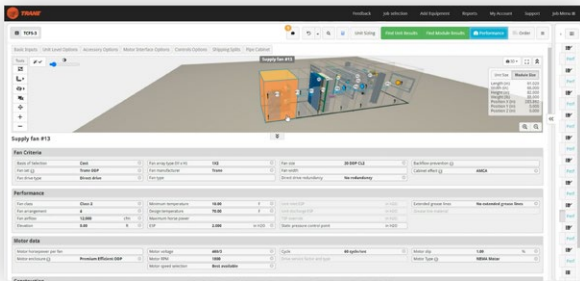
TRANE

Feedback Job Selection Add Equipment Reports My Account Support Job Menu

TCFS-3

Unit Sizing Find Unit Results Find Module Results Performance Order

Basic Aspects Unit Level Options Accessory Options Motor/Interface Options Controls Options Shipping Splits Pipe Cabinet

Supply fan #13

Unit Size Module Size

Supply fan #13

Fan Criteria

| Basis of Selection | Class | Fan array type 6X x 8X | 15E | Fan size | 20 DDP CL2 | Backflow prevention |  |
|---|---|---|---|---|---|---|---|
| Fan set | Trane DDP | Fan manufacturer | Trane | Fan width |  | Cabinet effect | AMCA |
| Fan drive type | Direct drive | Fan type |  | Direct drive redundancy | No redundancy |  |  |

Performance

| Fan class | Class 2 | Maximum temperature | 10.00 | Unit total ESP |  | Extended grease lines | No extended grease lines |
|---|---|---|---|---|---|---|---|
| Fan arrangement | 4 | Design temperature | 70.00 | Unit internal ESP |  |  |  |
| Fan airflow | 12,000 | Maximum fan brake power |  | TSP override |  |  |  |
| Elevation | 0.00 | ESP | 2.000 | Static pressure control point |  |  |  |

Motor data

| Motor horsepower per fan |  | Motor voltage | 460/3 | Cycle | 60 cycle/sec | Motor slip | 1.00 |
|---|---|---|---|---|---|---|---|
| Motor enclosure | Premium Efficient ODP | Motor RPM | 1800 | Drive service factor and type |  | Motor Type | NEMA Motor |
|  |  | Motor speed selection | Best available |  |  |  |  |